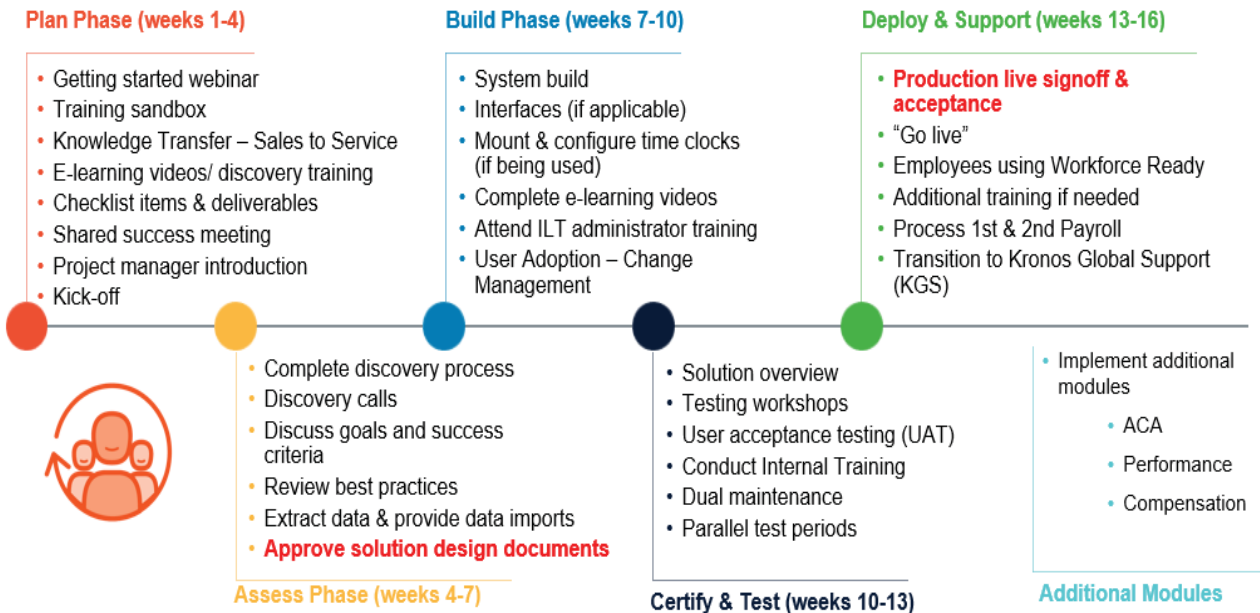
Plan Phase (weeks 1-4)

- Getting started webinar
- Training sandbox
- Knowledge Transfer – Sales to Service
- E-learning videos/ discovery training
- Checklist items & deliverables
- Shared success meeting
- Project manager introduction
- Kick-off

Build Phase (weeks 7-10)

- System build
- Interfaces (if applicable)
- Mount & configure time clocks (if being used)
- Complete e-learning videos
- Attend ILT administrator training
- User Adoption – Change Management

Deploy & Support (weeks 13-16)

- Production live signoff & acceptance
- "Go live"
- Employees using Workforce Ready
- Additional training if needed
- Process 1st & 2nd Payroll
- Transition to Kronos Global Support (KGS)

- Complete discovery process
- Discovery calls
- Discuss goals and success criteria
- Review best practices
- Extract data & provide data imports
- Approve solution design documents

Assess Phase (weeks 4-7)

- Solution overview
- Testing workshops
- User acceptance testing (UAT)
- Conduct Internal Training
- Dual maintenance
- Parallel test periods

Certify & Test (weeks 10-13)

- Implement additional modules
  - ACA
  - Performance
  - Compensation

Additional Modules